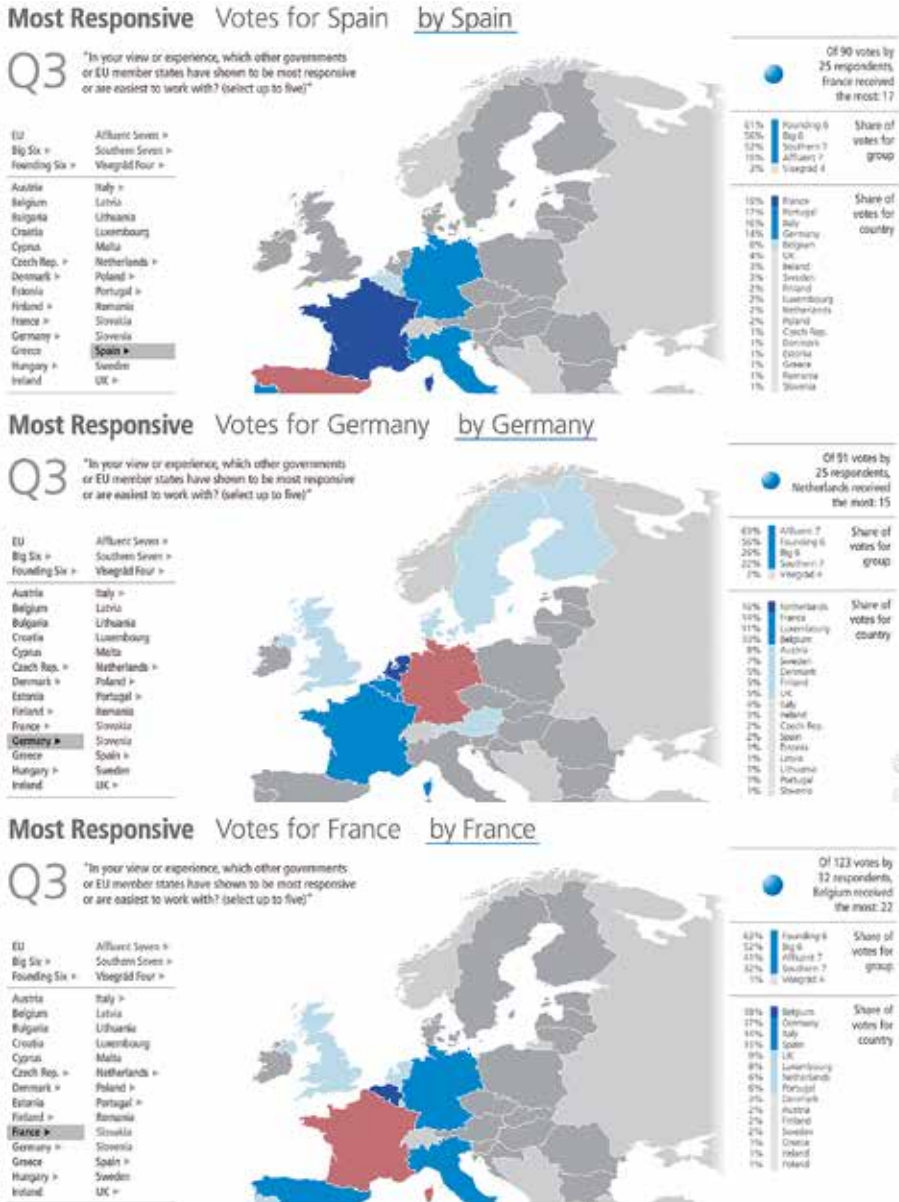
Most Responsive Votes for Spain by Spain

Q3 "In your view or experience, which other governments or EU member states have shown to be most responsive or are easiest to work with? (select up to five)"

EU
Big Six >
Founding Six >
Affluent Seven >
Southern Seven >
Visegrád Four >

Austria
Belgium
Bulgaria
Croatia
Cyprus
Czech Rep. >
Denmark >
Estonia
Finland >
France >
Germany >
Greece
Hungary >
Ireland
Italy >
Latvia
Lithuania
Luxembourg
Malta
Netherlands >
Poland >
Portugal >
Romania
Slovakia
Slovenia
Spain ▸
Sweden
UK >

Of 90 votes by 25 respondents, France received the most: 17

| | | |
|---|---|---|
| 61% | Founding 6 | Share of votes for group |
| 56% | Big 6 | |
| 52% | Southern 7 | |
| 15% | Affluent 7 | |
| 2% | Visegrád 4 | |

| | | |
|---|---|---|
| 19% | France | Share of votes for country |
| 17% | Portugal | |
| 16% | Italy | |
| 14% | Germany | |
| 8% | Belgium | |
| 4% | UK | |
| 3% | Ireland | |
| 2% | Sweden | |
| 2% | Finland | |
| 2% | Luxembourg | |
| 2% | Netherlands | |
| 2% | Poland | |
| 1% | Czech Rep. | |
| 1% | Denmark | |
| 1% | Estonia | |
| 1% | Greece | |
| 1% | Romania | |
| 1% | Slovenia | |

Most Responsive Votes for Germany by Germany

Q3 "In your view or experience, which other governments or EU member states have shown to be most responsive or are easiest to work with? (select up to five)"

EU
Big Six >
Founding Six >
Affluent Seven >
Southern Seven >
Visegrád Four >

Austria
Belgium
Bulgaria
Croatia
Cyprus
Czech Rep. >
Denmark >
Estonia
Finland >
France >
Germany ▸
Greece
Hungary >
Ireland
Italy >
Latvia
Lithuania
Luxembourg
Malta
Netherlands >
Poland >
Portugal >
Romania
Slovakia
Slovenia
Spain >
Sweden
UK >

Of 91 votes by 25 respondents, Netherlands received the most: 15

| | | |
|---|---|---|
| 69% | Affluent 7 | Share of votes for group |
| 56% | Founding 6 | |
| 26% | Big 6 | |
| 22% | Southern 7 | |
| 3% | Visegrád 4 | |

| | | |
|---|---|---|
| 16% | Netherlands | Share of votes for country |
| 14% | France | |
| 11% | Luxembourg | |
| 10% | Belgium | |
| 8% | Austria | |
| 7% | Sweden | |
| 5% | Denmark | |
| 5% | Finland | |
| 5% | UK | |
| 4% | Italy | |
| 3% | Ireland | |
| 2% | Czech Rep. | |
| 2% | Spain | |
| 1% | Estonia | |
| 1% | Latvia | |
| 1% | Lithuania | |
| 1% | Portugal | |
| 1% | Slovenia | |

Most Responsive Votes for France by France

Q3 "In your view or experience, which other governments or EU member states have shown to be most responsive or are easiest to work with? (select up to five)"

EU
Big Six >
Founding Six >
Affluent Seven >
Southern Seven >
Visegrád Four >

Austria
Belgium
Bulgaria
Croatia
Cyprus
Czech Rep. >
Denmark >
Estonia
Finland >
France ▸
Germany >
Greece
Hungary >
Ireland
Italy >
Latvia
Lithuania
Luxembourg
Malta
Netherlands >
Poland >
Portugal >
Romania
Slovakia
Slovenia
Spain >
Sweden
UK >

Of 123 votes by 32 respondents, Belgium received the most: 22

| | | |
|---|---|---|
| 63% | Founding 6 | Share of votes for group |
| 52% | Big 6 | |
| 41% | Affluent 7 | |
| 32% | Southern 7 | |
| 1% | Visegrád 4 | |

| | | |
|---|---|---|
| 18% | Belgium | Share of votes for country |
| 17% | Germany | |
| 14% | Italy | |
| 11% | Spain | |
| 9% | UK | |
| 8% | Luxembourg | |
| 6% | Netherlands | |
| 6% | Portugal | |
| 3% | Denmark | |
| 2% | Austria | |
| 2% | Finland | |
| 2% | Sweden | |
| 1% | Greece | |
| 1% | Ireland | |
| 1% | Poland | |